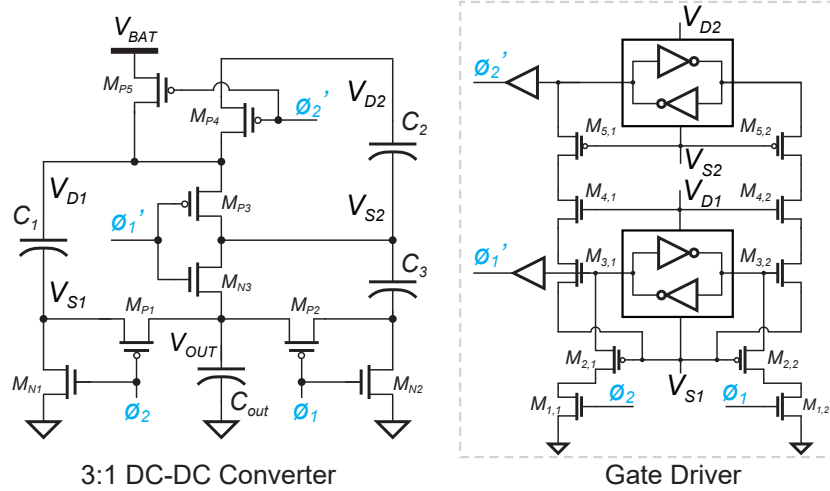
$V_{BAT}$
$M_{P5}$
$M_{P4}$
$\phi_2'$
$V_{D2}$
$C_2$
$V_{D1}$
$C_1$
$M_{P3}$
$\phi_1'$
$V_{S2}$
$M_{N3}$
$C_3$
$V_{S1}$
$M_{P1}$
$M_{P2}$
$V_{OUT}$
$M_{N1}$
$M_{N2}$
$C_{out}$
$\phi_2$
$\phi_1$
3:1 DC-DC Converter

$V_{D2}$
$\phi_2'$
$M_{5,1}$
$M_{5,2}$
$V_{S2}$
$V_{D1}$
$M_{4,1}$
$M_{4,2}$
$\phi_1'$
$M_{3,1}$
$M_{3,2}$
$M_{2,1}$
$M_{2,2}$
$V_{S1}$
$M_{1,1}$
$\phi_2$
$\phi_1$
$M_{1,2}$
Gate Driver